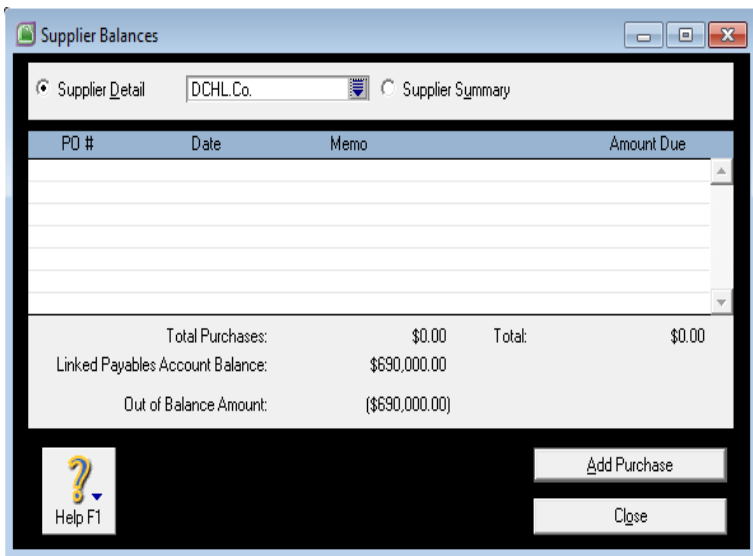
Supplier Balances

Supplier Detail DCHL.Co. Supplier Summary

| PO # | Date | Memo | Amount Due |
|---|---|---|---|

Total Purchases: $0.00 Total: $0.00
Linked Payables Account Balance: $690,000.00
Out of Balance Amount: ($690,000.00)

Help F1
Add Purchase
Close